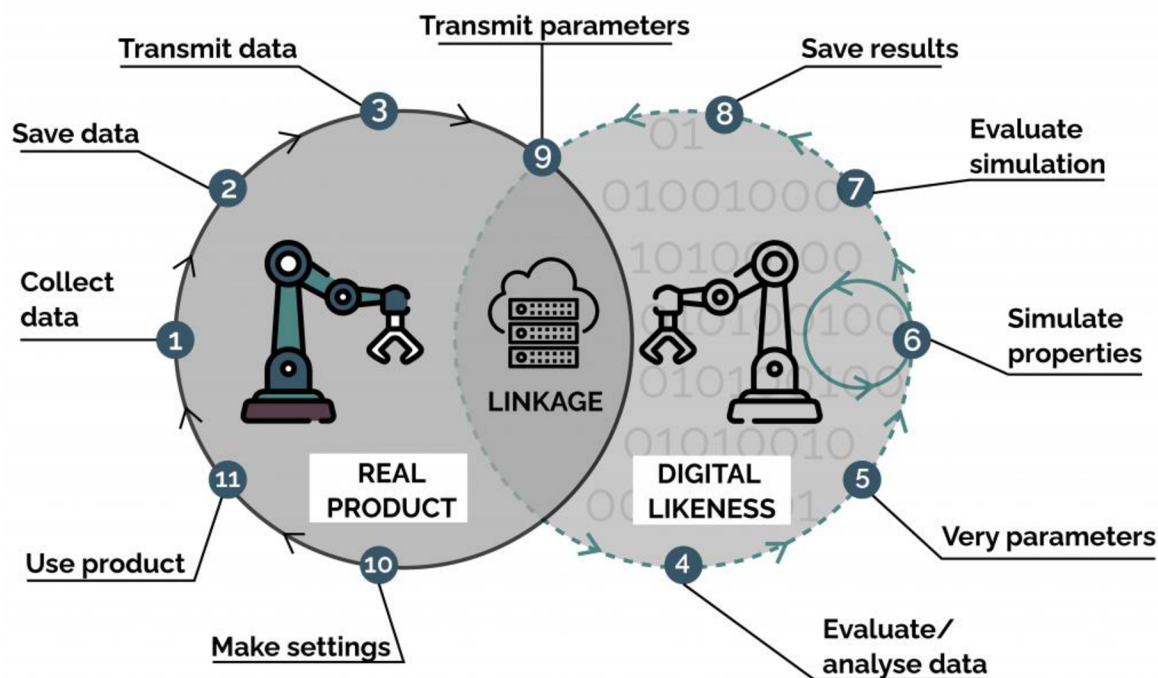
Transmit data

Transmit parameters

Save results

Save data

Evaluate simulation

Collect data

Simulate properties

Use product

Very parameters

Make settings

Evaluate/ analyse data

1

2

3

4

5

6

7

8

9

10

11

LINKAGE

REAL PRODUCT

DIGITAL LIKENESS

01
01001000
10100100
0101001001
01010100
01010010
00110001